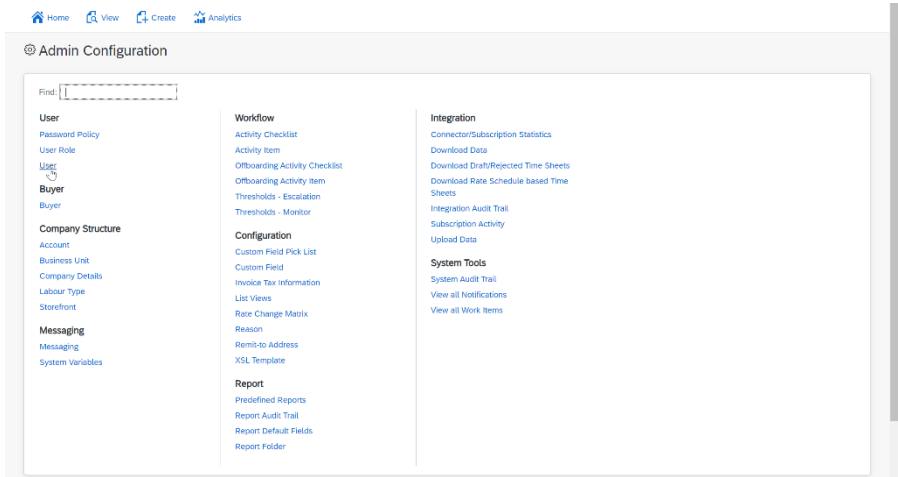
Home View Create Analytics

Admin Configuration

Find:

User
Password Policy
User Role
User

Buyer
Buyer

Company Structure
Account
Business Unit
Company Details
Labour Type
Storefront

Messaging
Messaging
System Variables

Workflow
Activity Checklist
Activity Item
Offboarding Activity Checklist
Offboarding Activity Item
Thresholds - Escalation
Thresholds - Monitor

Configuration
Custom Field Pick List
Custom Field
Invoice Tax Information
List Views
Rate Change Matrix
Reason
Remit-to Address
XSL Template

Report
Predefined Reports
Report Audit Trail
Report Default Fields
Report Folder

Integration
Connector/Subscription Statistics
Download Data
Download Draft/Rejected Time Sheets
Download Rate Schedule based Time Sheets
Integration Audit Trail
Subscription Activity
Upload Data

System Tools
System Audit Trail
View all Notifications
View all Work Items